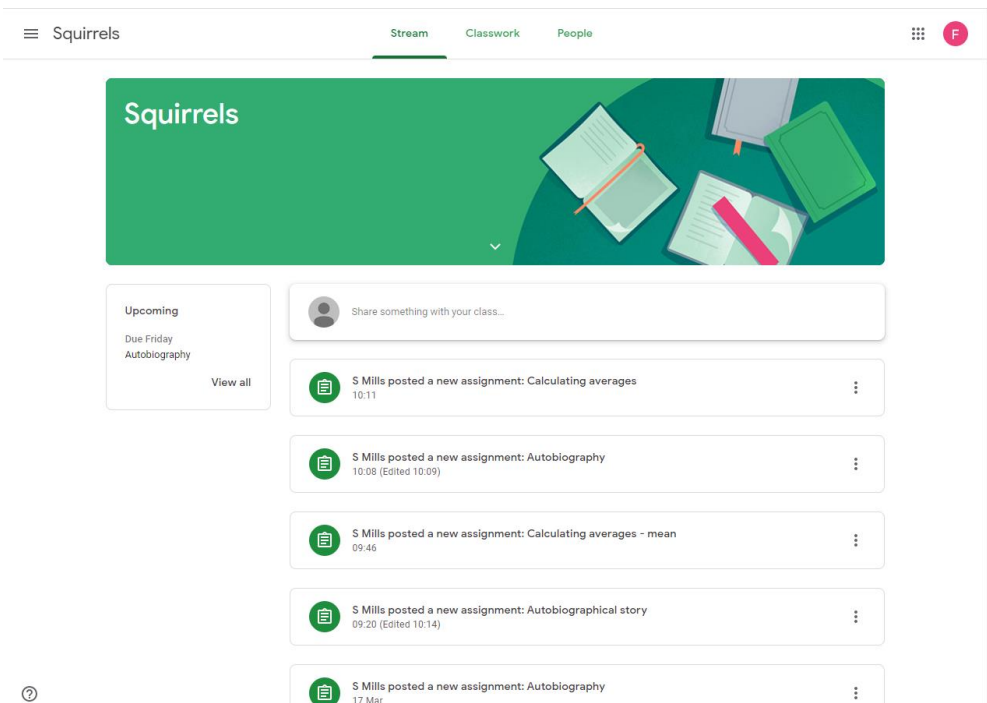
Squirrels

Stream Classwork People

F

Squirrels

Upcoming

Due Friday
Autobiography

View all

Share something with your class...

S Mills posted a new assignment: Calculating averages
10:11

S Mills posted a new assignment: Autobiography
10:08 (Edited 10:09)

S Mills posted a new assignment: Calculating averages - mean
09:46

S Mills posted a new assignment: Autobiographical story
09:20 (Edited 10:14)

S Mills posted a new assignment: Autobiography
17 Mar